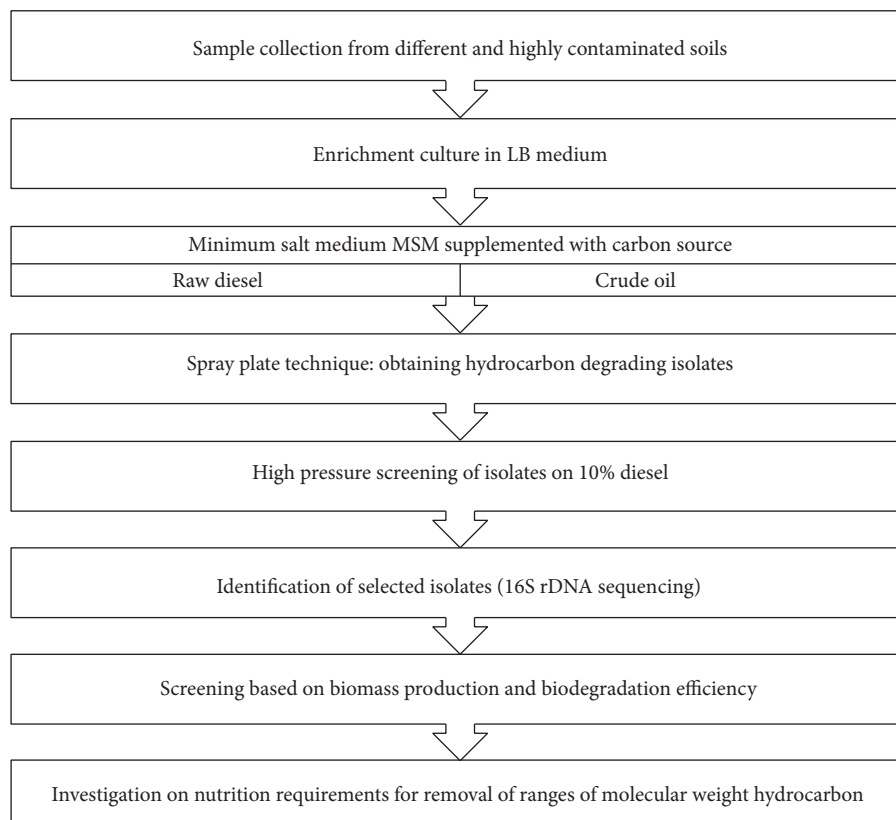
Sample collection from different and highly contaminated soils

Enrichment culture in LB medium

Minimum salt medium MSM supplemented with carbon source

Raw diesel

Crude oil

Spray plate technique: obtaining hydrocarbon degrading isolates

High pressure screening of isolates on 10% diesel

Identification of selected isolates (16S rDNA sequencing)

Screening based on biomass production and biodegradation efficiency

Investigation on nutrition requirements for removal of ranges of molecular weight hydrocarbon